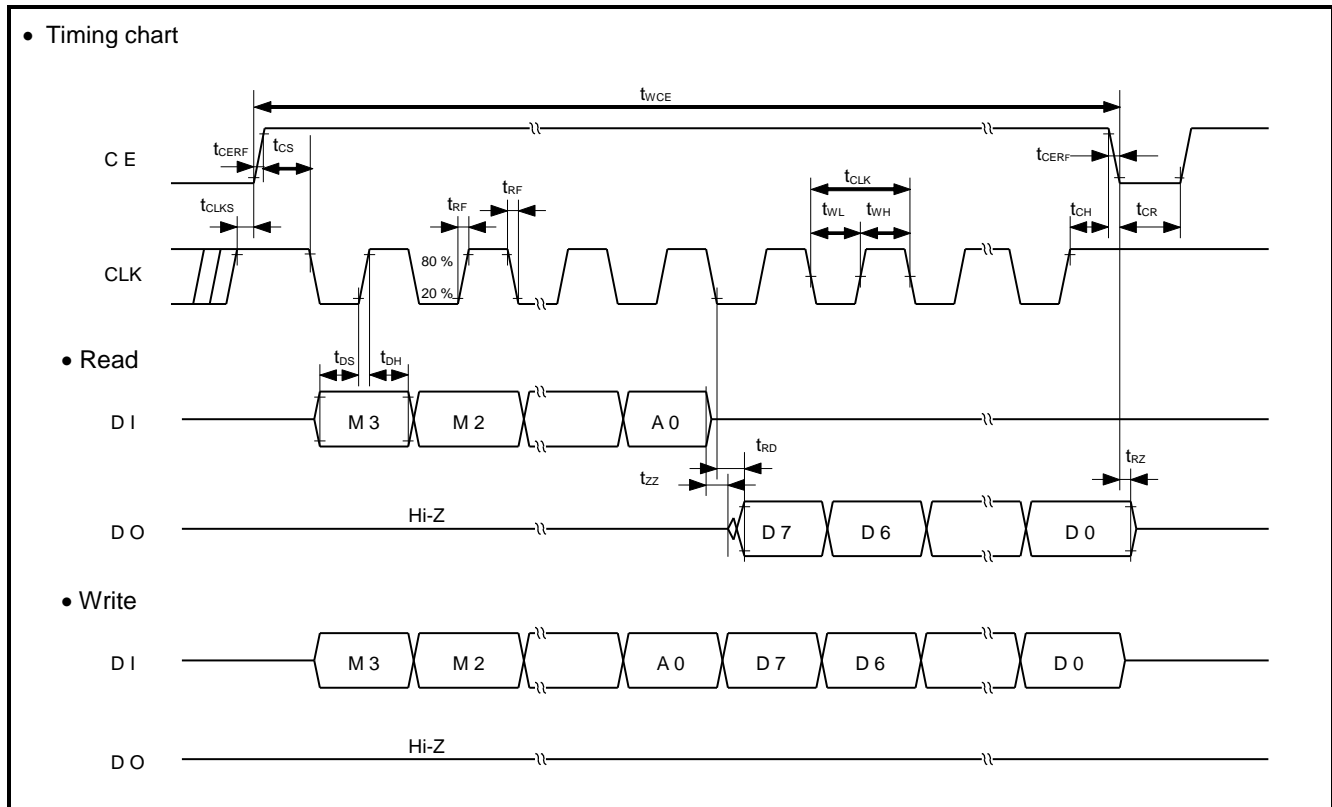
• Timing chart

$t_{WCE}$

C E

$t_{CERF}$

$t_{CS}$

$t_{CERF}$

$t_{CLKS}$

$t_{RF}$

$t_{RF}$

$t_{CLK}$

$t_{WL}$

$t_{WH}$

$t_{CH}$

$t_{CR}$

CLK

80 %

20 %

• Read

$t_{DS}$

$t_{DH}$

D I

M 3

M 2

A 0

$t_{RD}$

$t_{ZZ}$

$t_{RZ}$

D O

Hi-Z

D 7

D 6

D 0

• Write

D I

M 3

M 2

A 0

D 7

D 6

D 0

D O

Hi-Z